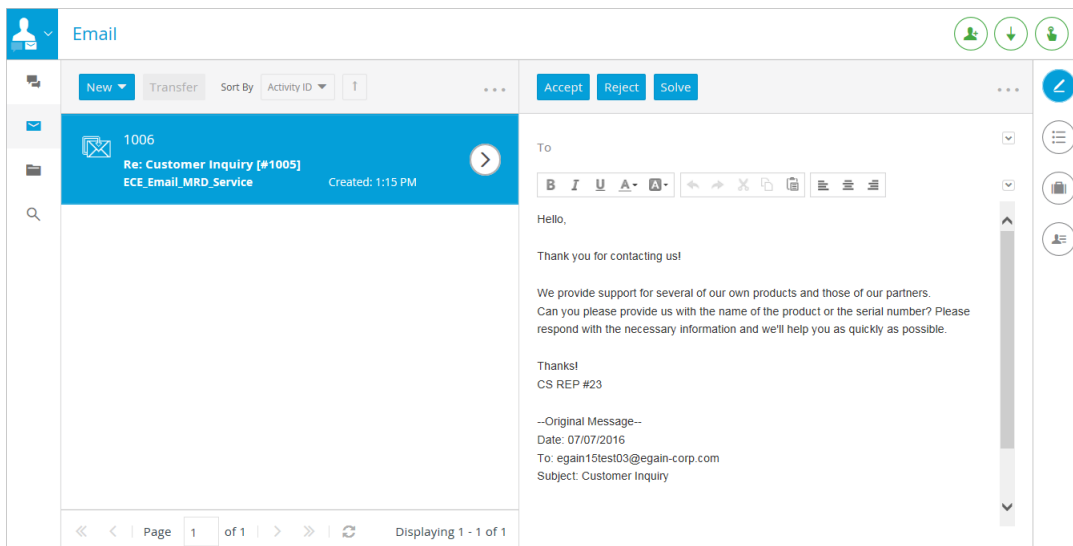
Email

New Transfer Sort By Activity ID

1006
Re: Customer Inquiry [#1005]
ECE_Email_MRD_Service Created: 1:15 PM

Page 1 of 1 Displaying 1 - 1 of 1

Accept Reject Solve

To

B I U A

Hello,

Thank you for contacting us!

We provide support for several of our own products and those of our partners. Can you please provide us with the name of the product or the serial number? Please respond with the necessary information and we'll help you as quickly as possible.

Thanks!
CS REP #23

--Original Message--
Date: 07/07/2016
To: egain15test03@egain-corp.com
Subject: Customer Inquiry